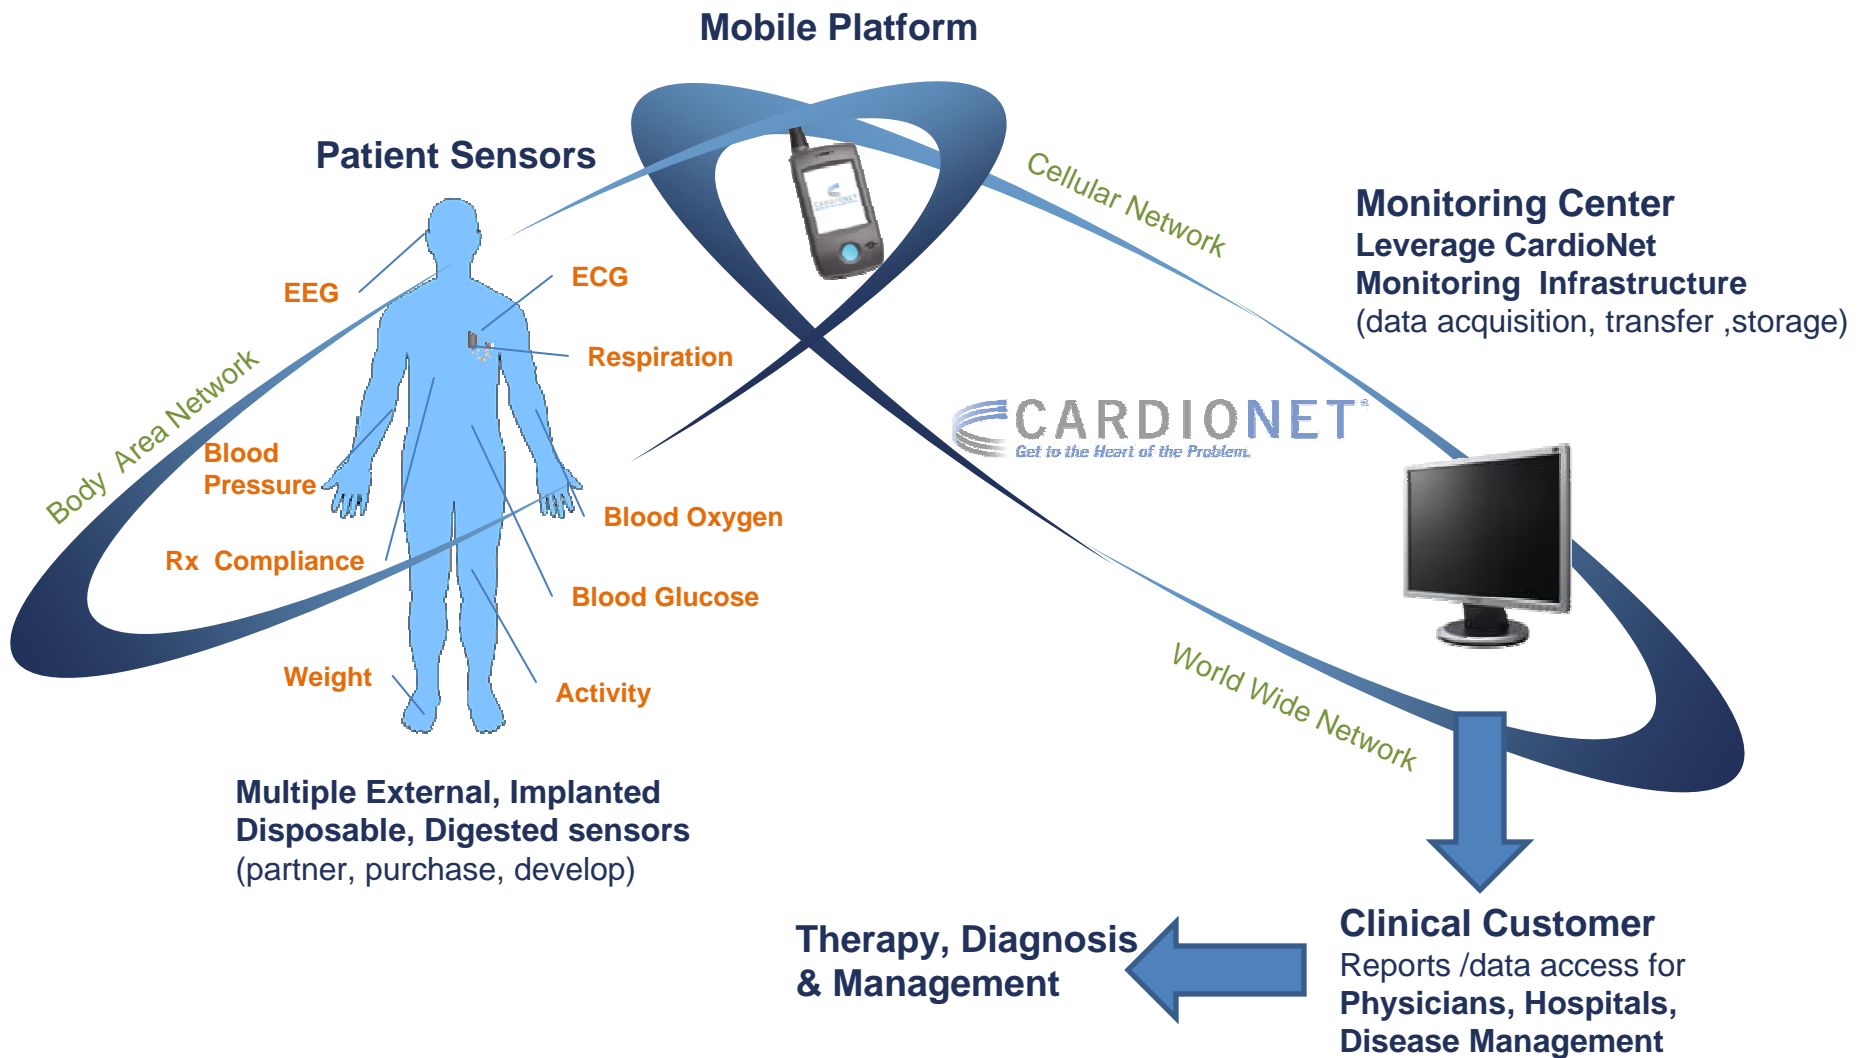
Mobile Platform

Patient Sensors

Cellular Network

Monitoring Center
Leverage CardioNet
Monitoring Infrastructure
(data acquisition, transfer ,storage)

EEG

ECG

Respiration

Body Area Network

Blood Pressure

CARDIONET
Get to the Heart of the Problem.

Blood Oxygen

Rx Compliance

Blood Glucose

Weight

Activity

World Wide Network

Multiple External, Implanted Disposable, Digested sensors
(partner, purchase, develop)

Therapy, Diagnosis & Management

Clinical Customer
Reports /data access for
Physicians, Hospitals,
Disease Management